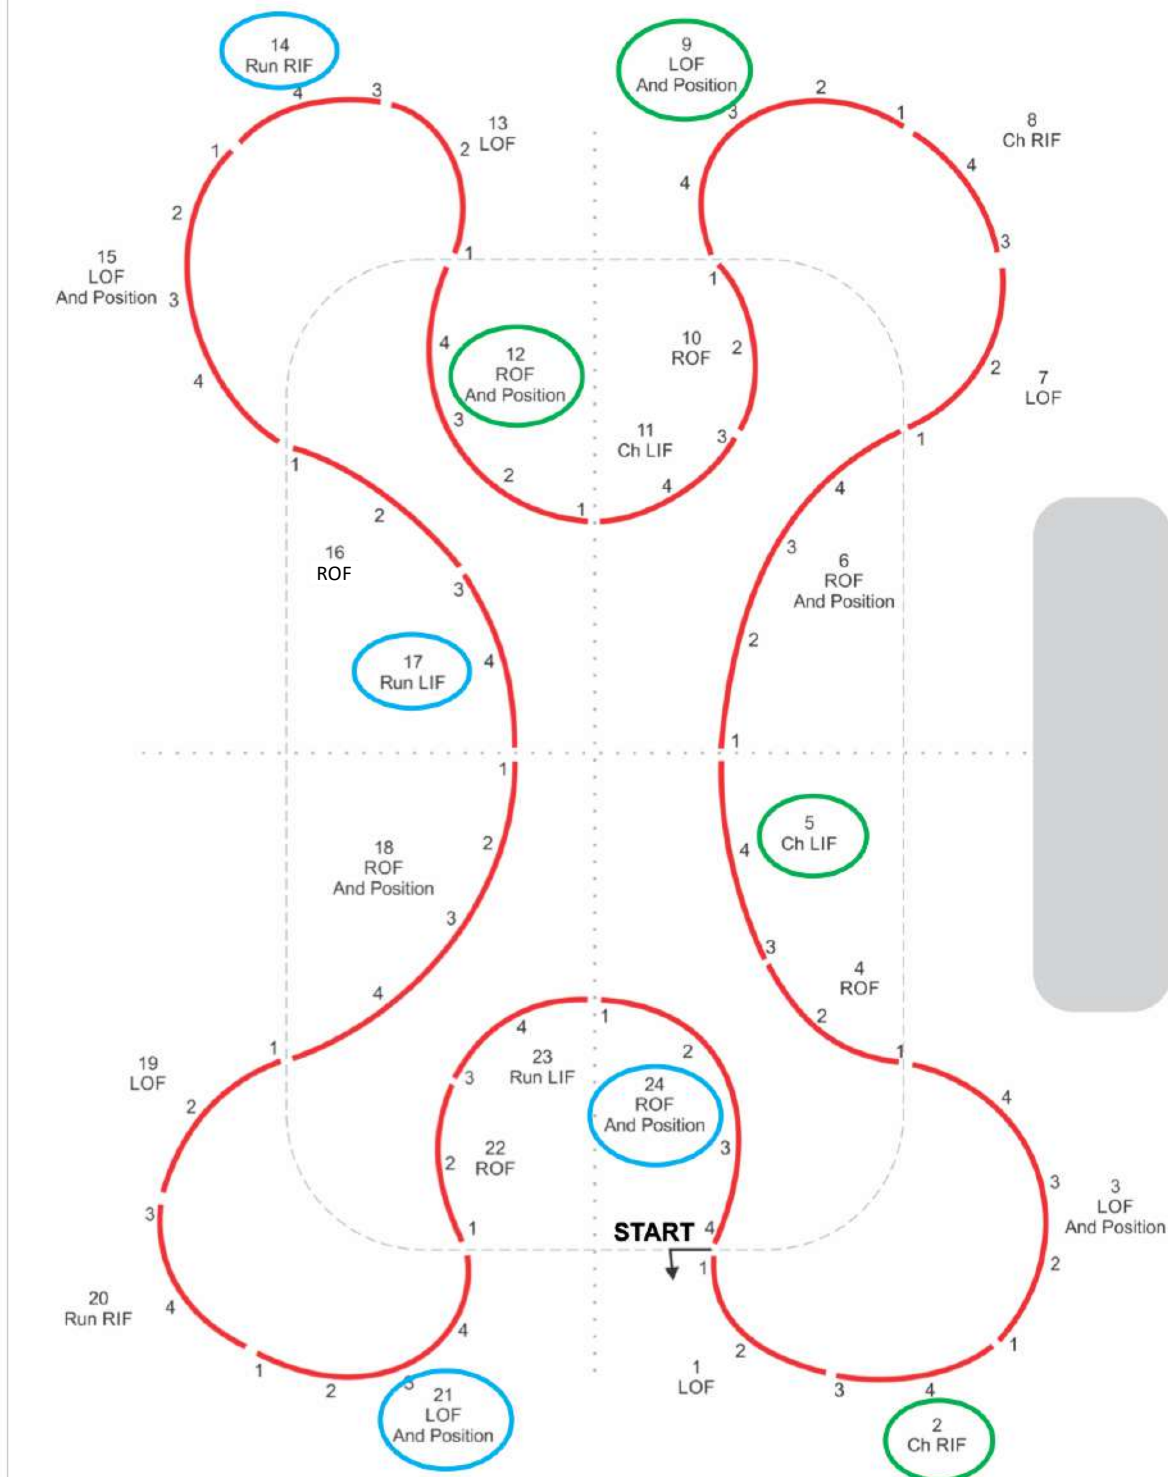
14
Run RIF

9
LOF
And Position

4 3

13
2 LOF

1

2

8
Ch RIF

1

4

3

4

2

1

15
LOF
And Position 3

4

1

3

4

12
ROF
And Position

3

10
ROF 2

11
Ch LIF

3

2

7
LOF

1

2

1

4

1

2

16
ROF

3

17
Run LIF

4

4

3

6
ROF
And Position

2

1

1

18
ROF
And Position

2

3

4

5
Ch LIF

4

3

4
ROF

2

19
LOF

1

2

3

4

3

23
Run LIF

1

2

24
ROF
And Position

22
2 ROF

1

3

START 4

1

1

4

3

3
LOF
And Position

2

20
Run RIF

4

1

2

3

21
LOF
And Position

4

1
LOF

2

3

4

2
Ch RIF

1